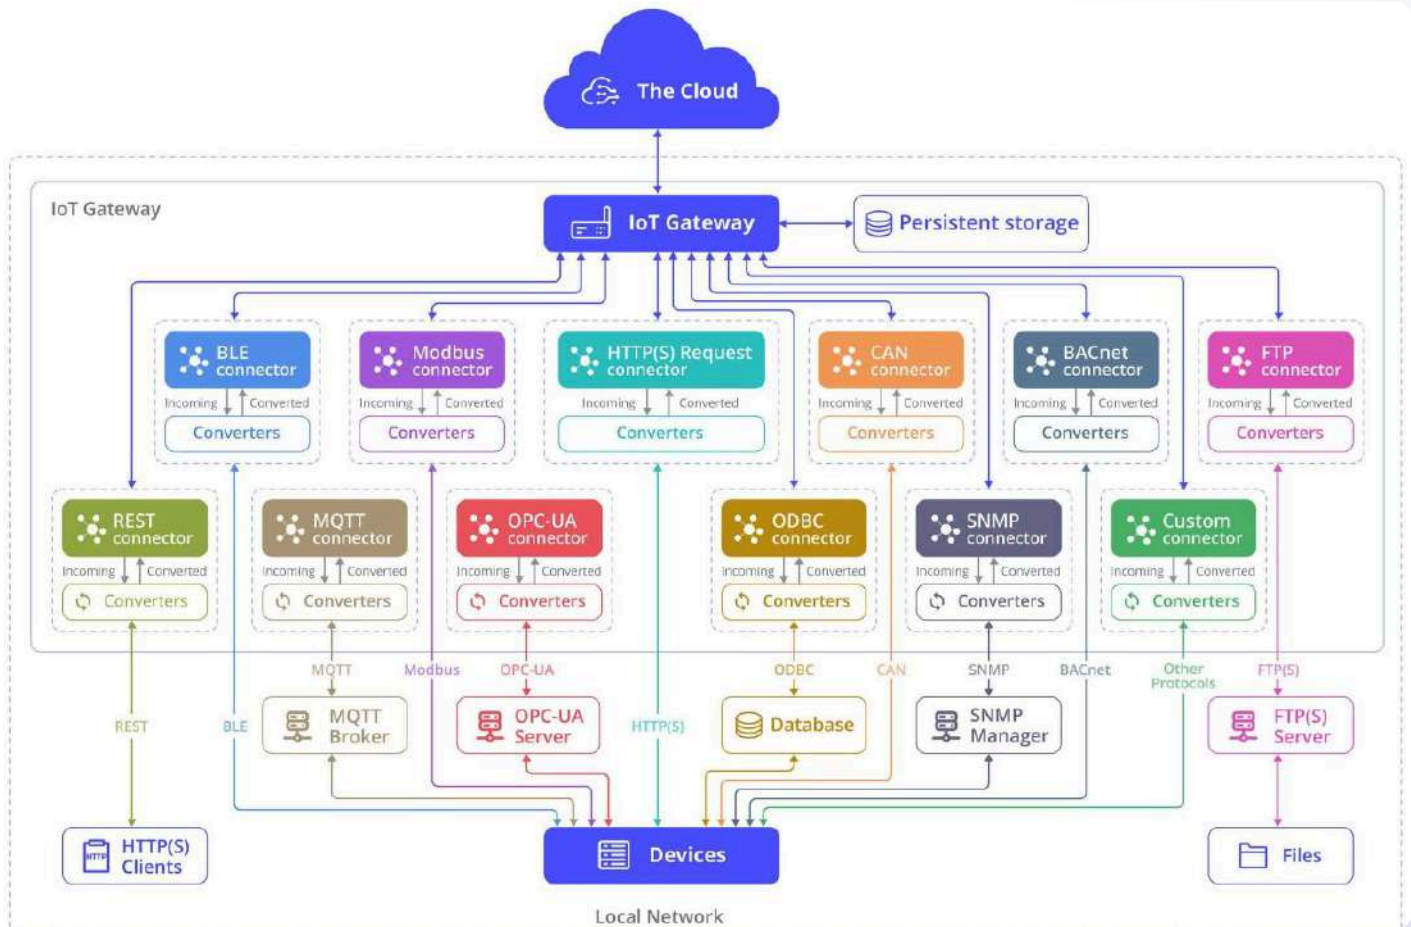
The Cloud

IoT Gateway

IoT Gateway

Persistent storage

BLE connector
Incoming Converted
Converters

Modbus connector
Incoming Converted
Converters

HTTP(S) Request connector
Incoming Converted
Converters

CAN connector
Incoming Converted
Converters

BACnet connector
Incoming Converted
Converters

FTP connector
Incoming Converted
Converters

REST connector
Incoming Converted
Converters

MQTT connector
Incoming Converted
Converters

OPC-UA connector
Incoming Converted
Converters

ODBC connector
Incoming Converted
Converters

SNMP connector
Incoming Converted
Converters

Custom connector
Incoming Converted
Converters

MQTT
Modbus
OPC-UA
ODBC
CAN
SNMP
BACnet
Other Protocols
FTP(S)

REST
BLE
MQTT Broker
OPC-UA Server
HTTP(S)
Database
SNMP Manager
FTP(S) Server

HTTP(S) Clients
Devices
Files

Local Network